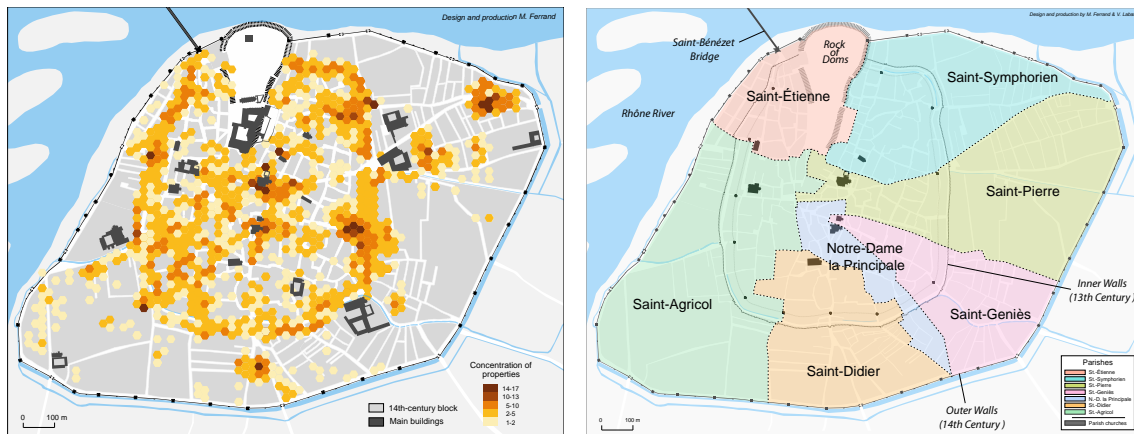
Design and production M. Ferrand

Concentration of properties
14-17
10-13
5-10
2-5
1-2

14th-century block
Main buildings

0 100 m

Design and production by M. Ferrand & V. Labas

Saint-Bénézet Bridge

Rock of Doms

Saint-Étienne

Saint-Symphorien

Rhône River

Saint-Pierre

Notre-Dame la Principale

Inner Walls (13th Century)

Saint-Agricol

Saint-Geniès

Saint-Didier

Outer Walls (14th Century)

Parishes
St.-Étienne
St.-Symphorien
St.-Pierre
St.-Geniès
N.-D. la Principale
St.-Didier
St.-Agricol
Parish churches

0 100 m